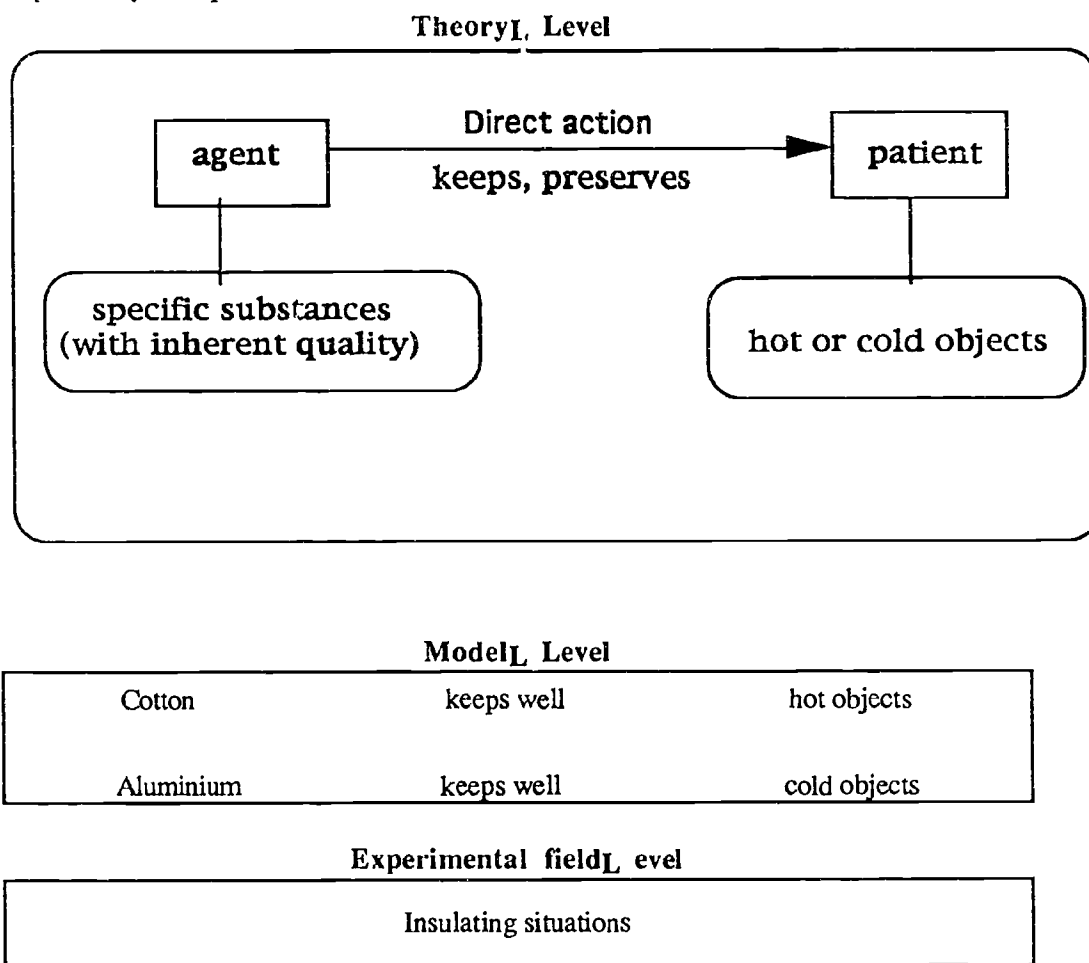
TheoryL Level

agent

Direct action

keeps, preserves

patient

specific substances (with inherent quality)

hot or cold objects

ModelL Level

| Cotton | keeps well | hot objects |
|---|---|---|
| Aluminium | keeps well | cold objects |

Experimental fieldL evel

Insulating situations